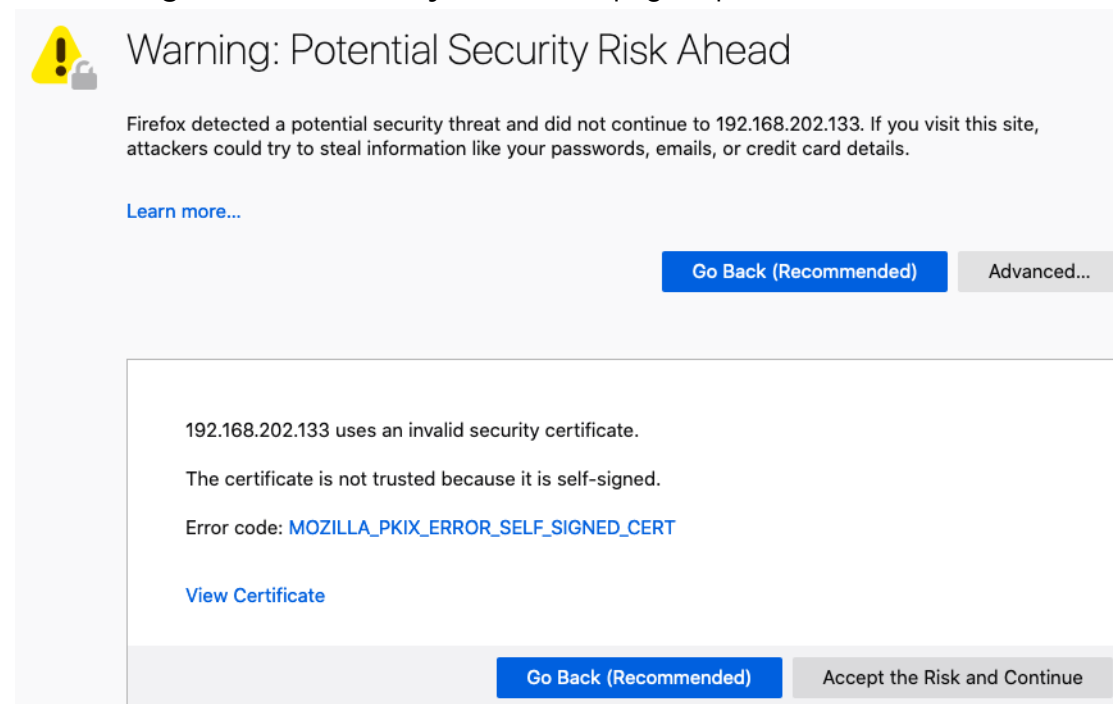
Warning: Potential Security Risk Ahead

Firefox detected a potential security threat and did not continue to 192.168.202.133. If you visit this site, attackers could try to steal information like your passwords, emails, or credit card details.

Learn more...

Go Back (Recommended)

Advanced...

192.168.202.133 uses an invalid security certificate.

The certificate is not trusted because it is self-signed.

Error code: MOZILLA_PKIX_ERROR_SELF_SIGNED_CERT

View Certificate

Go Back (Recommended)

Accept the Risk and Continue